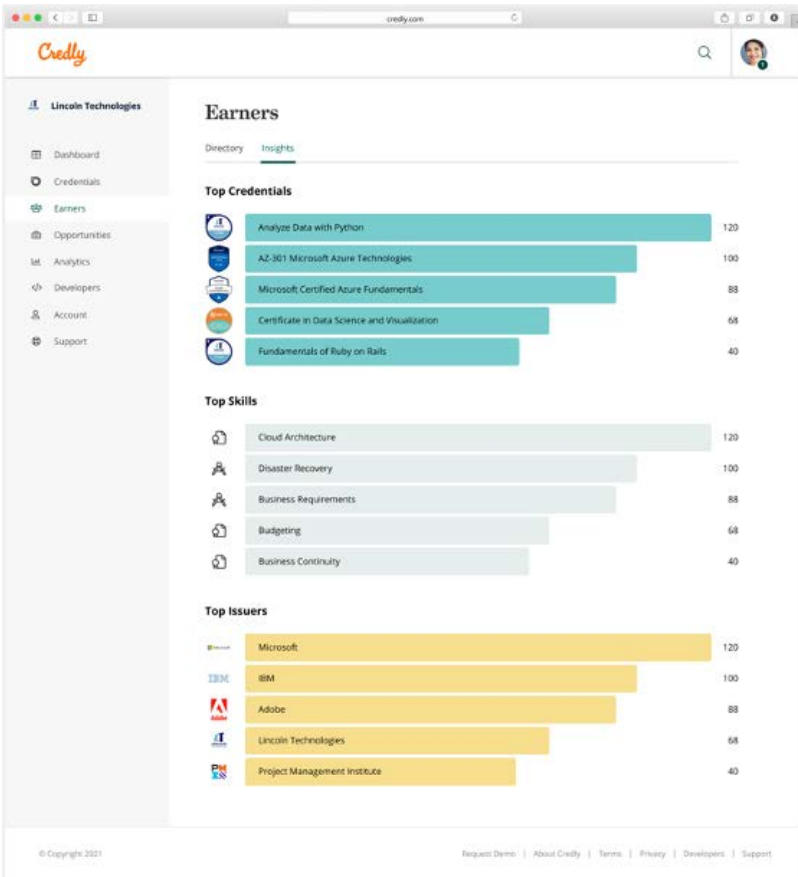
credly.com

Credly

Lincoln Technologies

Dashboard
Credentials
Earners
Opportunities
Analytics
Developers
Account
Support

Earners

Directory Insights

Top Credentials

| Credential | Count |
|---|---|
| Analyze Data with Python | 120 |
| AZ-301 Microsoft Azure Technologies | 100 |
| Microsoft Certified Azure Fundamentals | 88 |
| Certificate in Data Science and Visualization | 68 |
| Fundamentals of Ruby on Rails | 40 |

Top Skills

| Skill | Count |
|---|---|
| Cloud Architecture | 120 |
| Disaster Recovery | 100 |
| Business Requirements | 88 |
| Budgeting | 68 |
| Business Continuity | 40 |

Top Issuers

| Issuer | Count |
|---|---|
| Microsoft | 120 |
| IBM | 100 |
| Adobe | 88 |
| Lincoln Technologies | 68 |
| Project Management Institute | 40 |

© Copyright 2021

Request Demo | About Credly | Terms | Privacy | Developers | Support